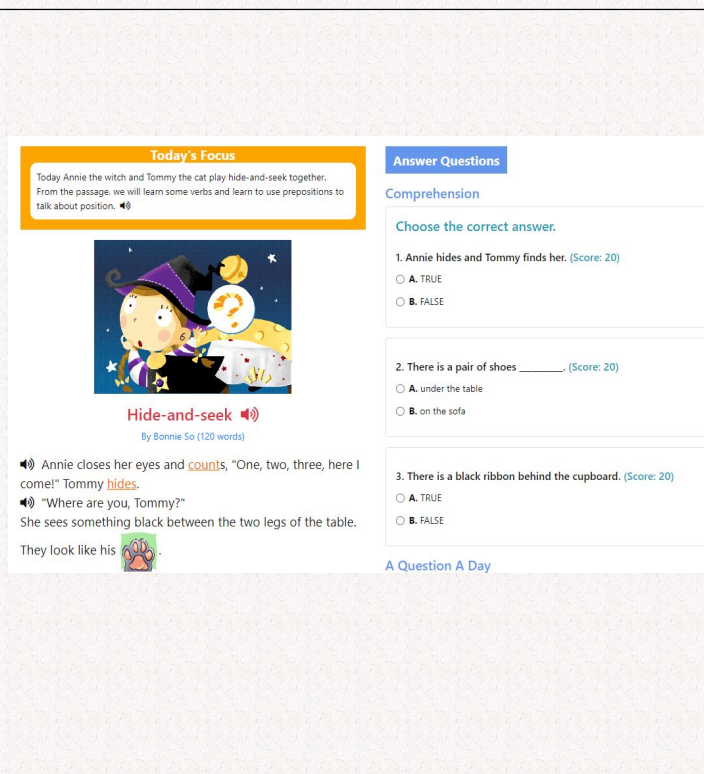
Today's Focus

Today Annie the witch and Tommy the cat play hide-and-seek together. From the passage, we will learn some verbs and learn to use prepositions to talk about position.

Hide-and-seek

By Bonnie So (120 words)

Annie closes her eyes and counts, "One, two, three, here I come!" Tommy hides.

"Where are you, Tommy?"

She sees something black between the two legs of the table.

They look like his .

Answer Questions

Comprehension

Choose the correct answer.

1. Annie hides and Tommy finds her. (Score: 20)

A. TRUE

B. FALSE

2. There is a pair of shoes ________. (Score: 20)

A. under the table

B. on the sofa

3. There is a black ribbon behind the cupboard. (Score: 20)

A. TRUE

B. FALSE

A Question A Day